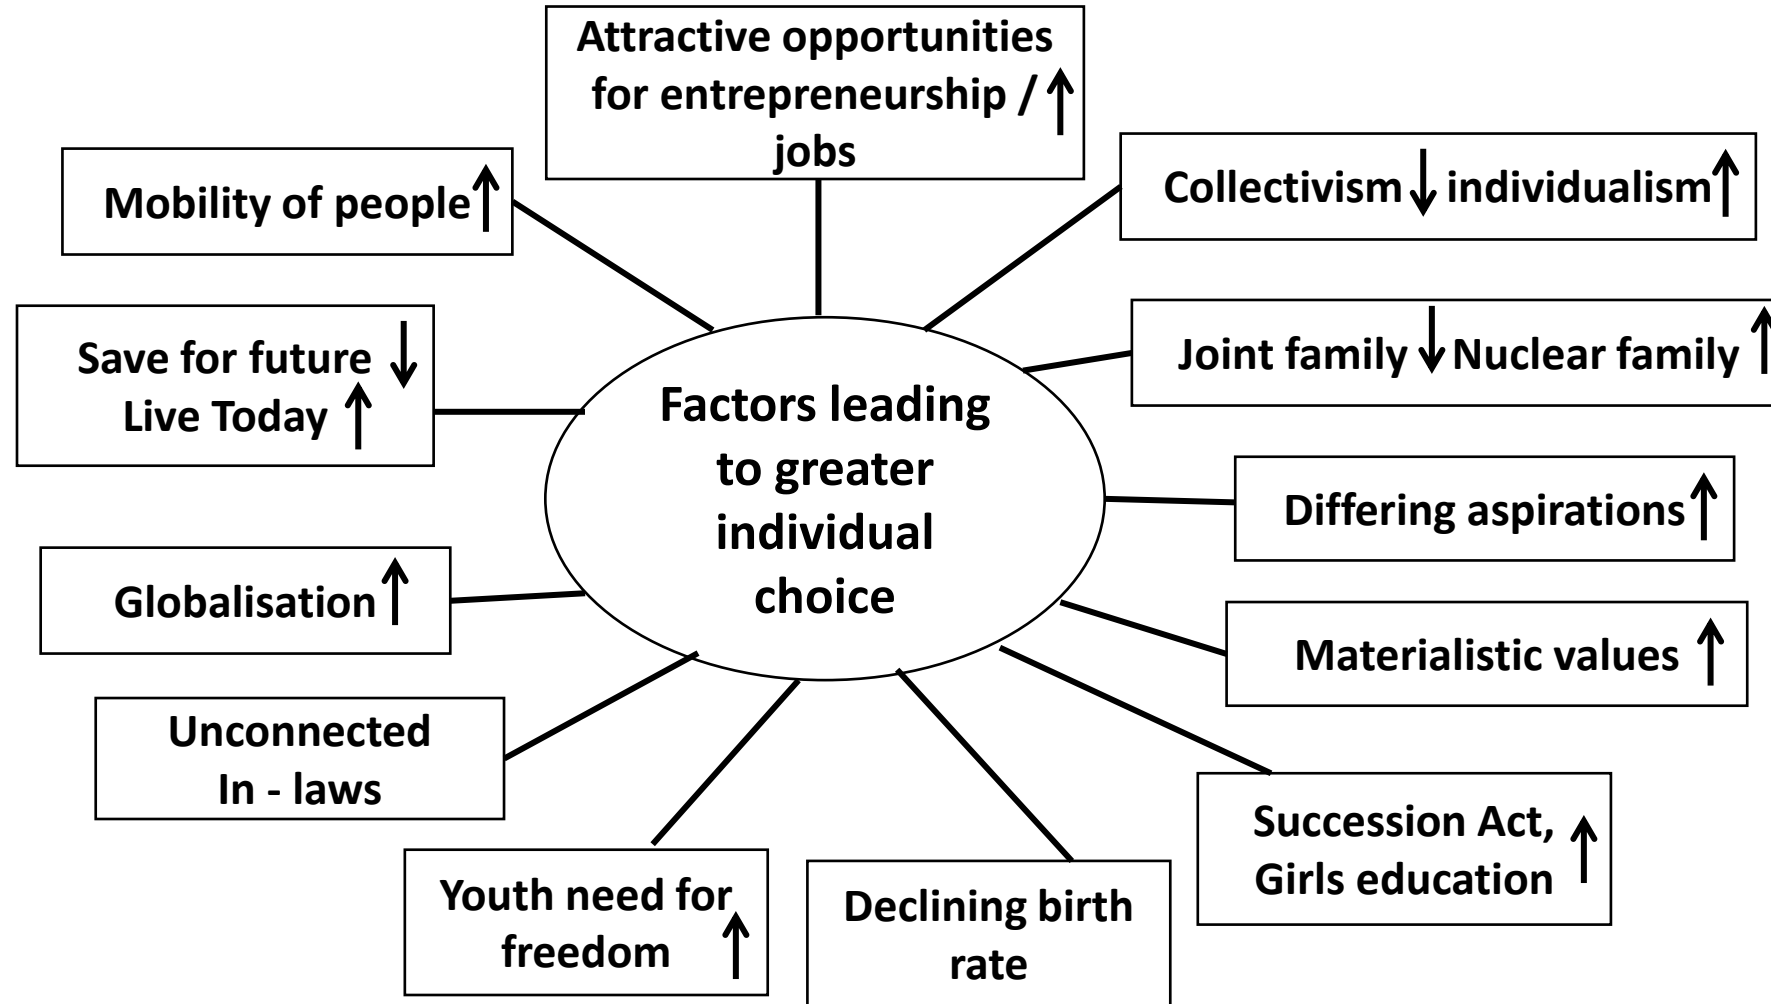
Factors leading to greater individual choice

Attractive opportunities for entrepreneurship / jobs ↑

Collectivism ↓ individualism ↑

Joint family ↓ Nuclear family ↑

Differing aspirations ↑

Materialistic values ↑

Succession Act, Girls education ↑

Declining birth rate

Youth need for freedom ↑

Unconnected In - laws

Globalisation ↑

Save for future ↓
Live Today ↑

Mobility of people ↑